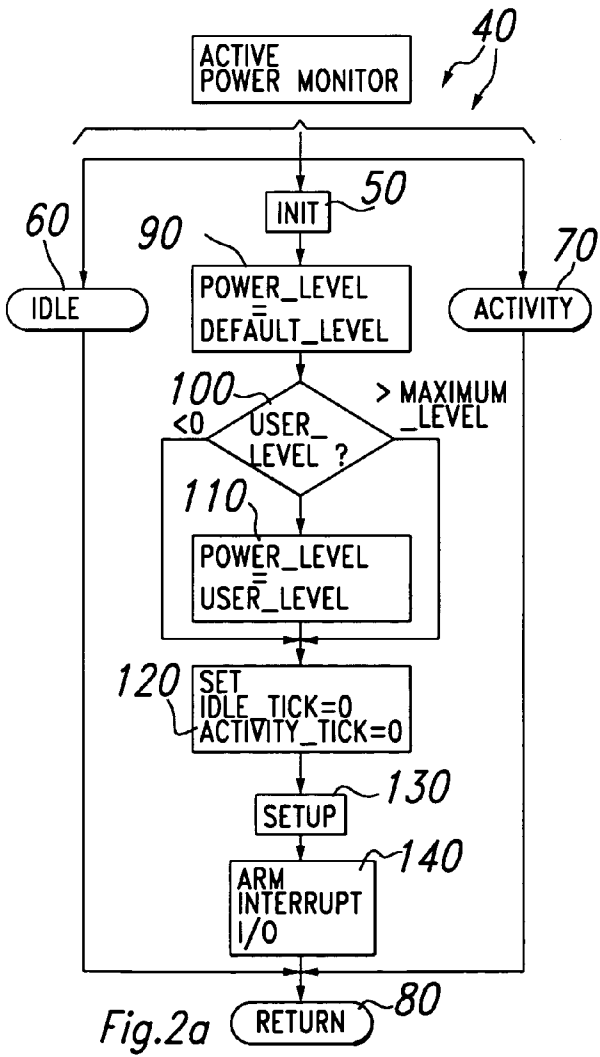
ACTIVE POWER MONITOR

40

INIT

50

60

90

70

IDLE

POWER_LEVEL
=
DEFAULT_LEVEL

ACTIVITY

100

> MAXIMUM _LEVEL

<0

USER_ LEVEL ?

110

POWER_LEVEL
=
USER_LEVEL

120

SET
IDLE_TICK=0
ACTIVITY_TICK=0

SETUP

130

ARM INTERRUPT I/O

140

Fig.2a

RETURN

80